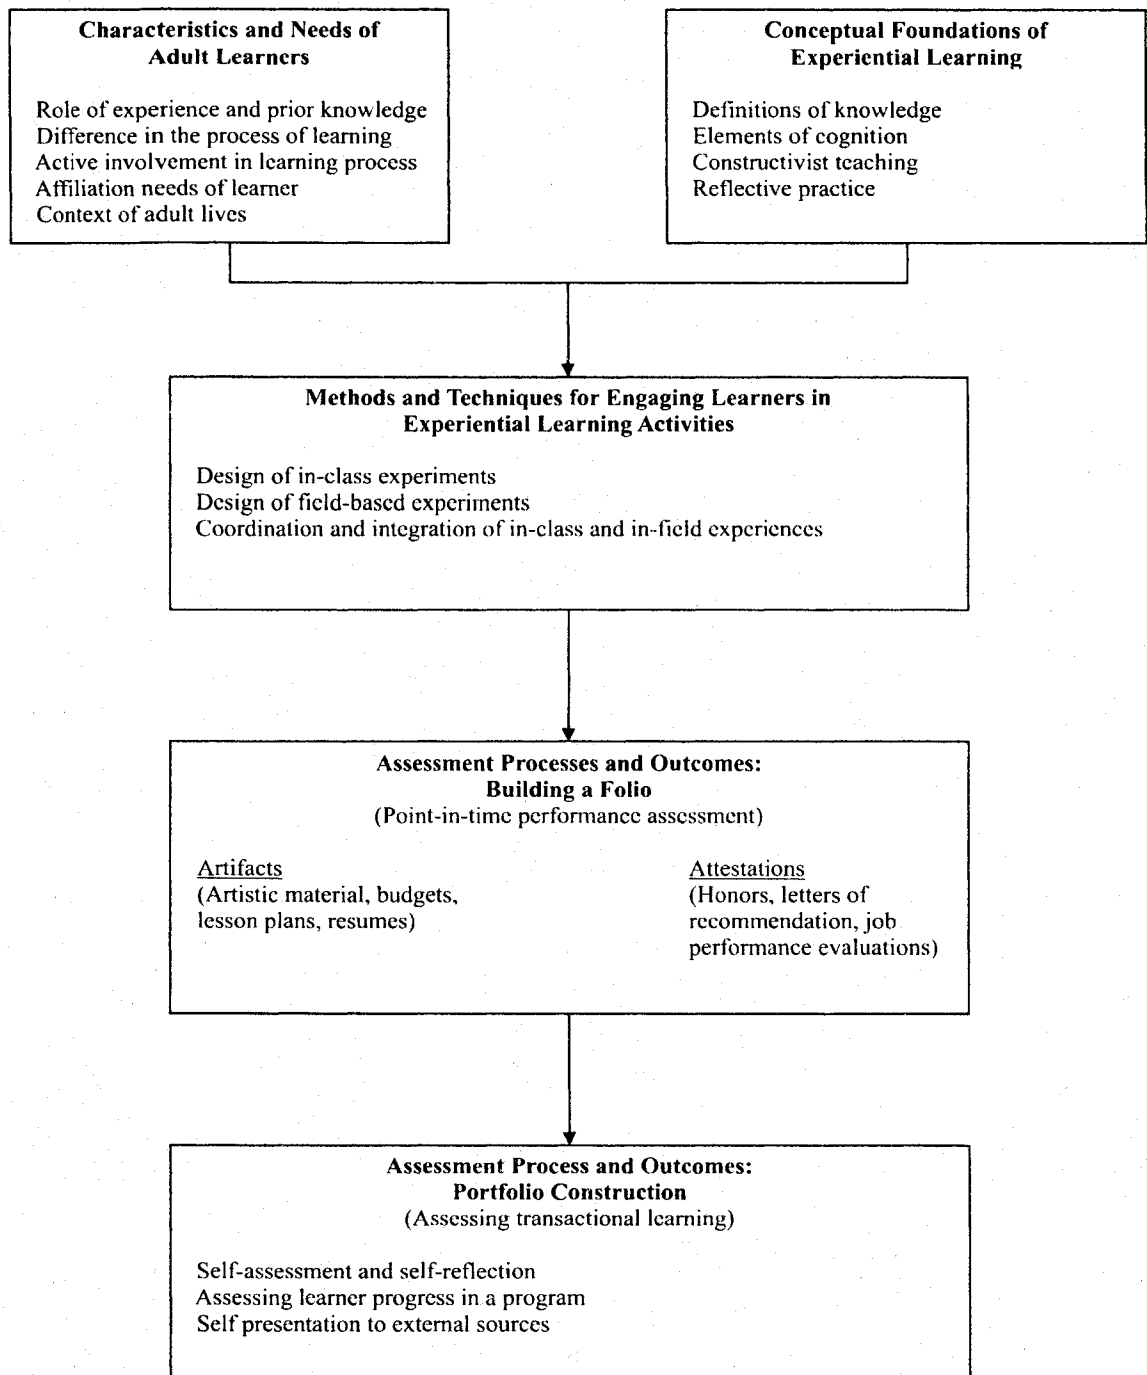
**Characteristics and Needs of Adult Learners**

Role of experience and prior knowledge
Difference in the process of learning
Active involvement in learning process
Affiliation needs of learner
Context of adult lives

**Conceptual Foundations of Experiential Learning**

Definitions of knowledge
Elements of cognition
Constructivist teaching
Reflective practice

**Methods and Techniques for Engaging Learners in Experiential Learning Activities**

Design of in-class experiments
Design of field-based experiments
Coordination and integration of in-class and in-field experiences

**Assessment Processes and Outcomes: Building a Folio**
(Point-in-time performance assessment)

Artifacts
(Artistic material, budgets, lesson plans, resumes)

Attestations
(Honors, letters of recommendation, job performance evaluations)

**Assessment Process and Outcomes: Portfolio Construction**
(Assessing transactional learning)

Self-assessment and self-reflection
Assessing learner progress in a program
Self presentation to external sources